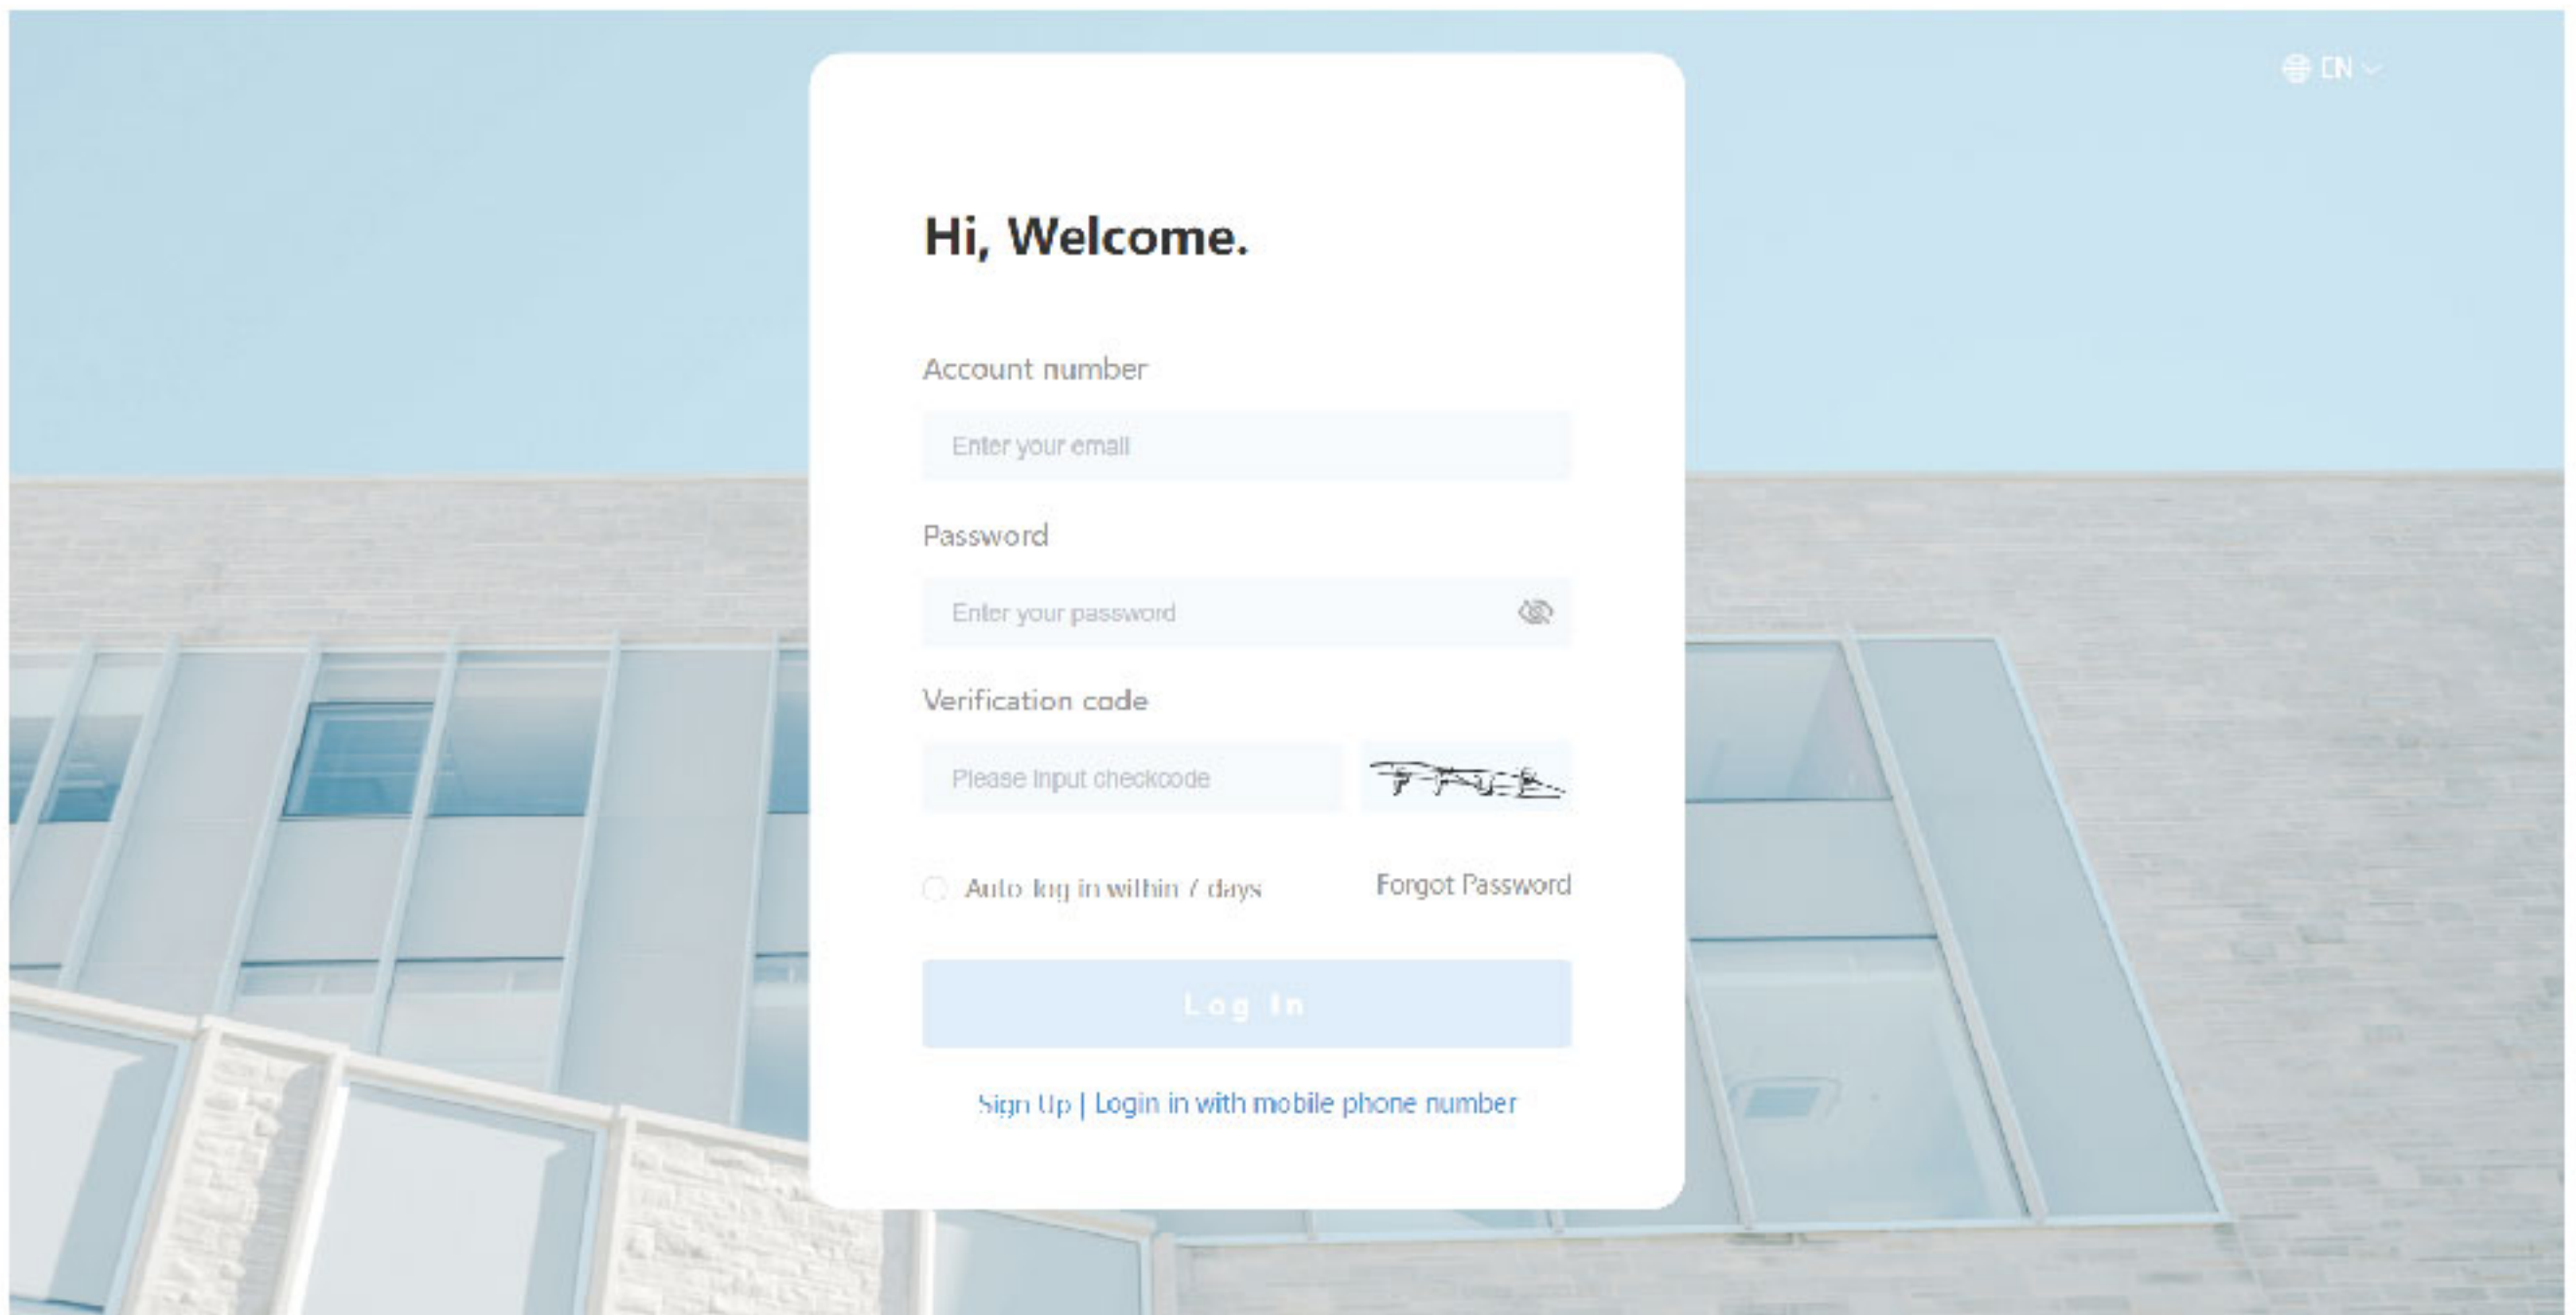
EN

Hi, Welcome.

Account number

Enter your email

Password

Enter your password

Verification code

Please input checkcode

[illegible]

Auto log in within 7 days

Forgot Password

Log In

Sign Up | Login in with mobile phone number